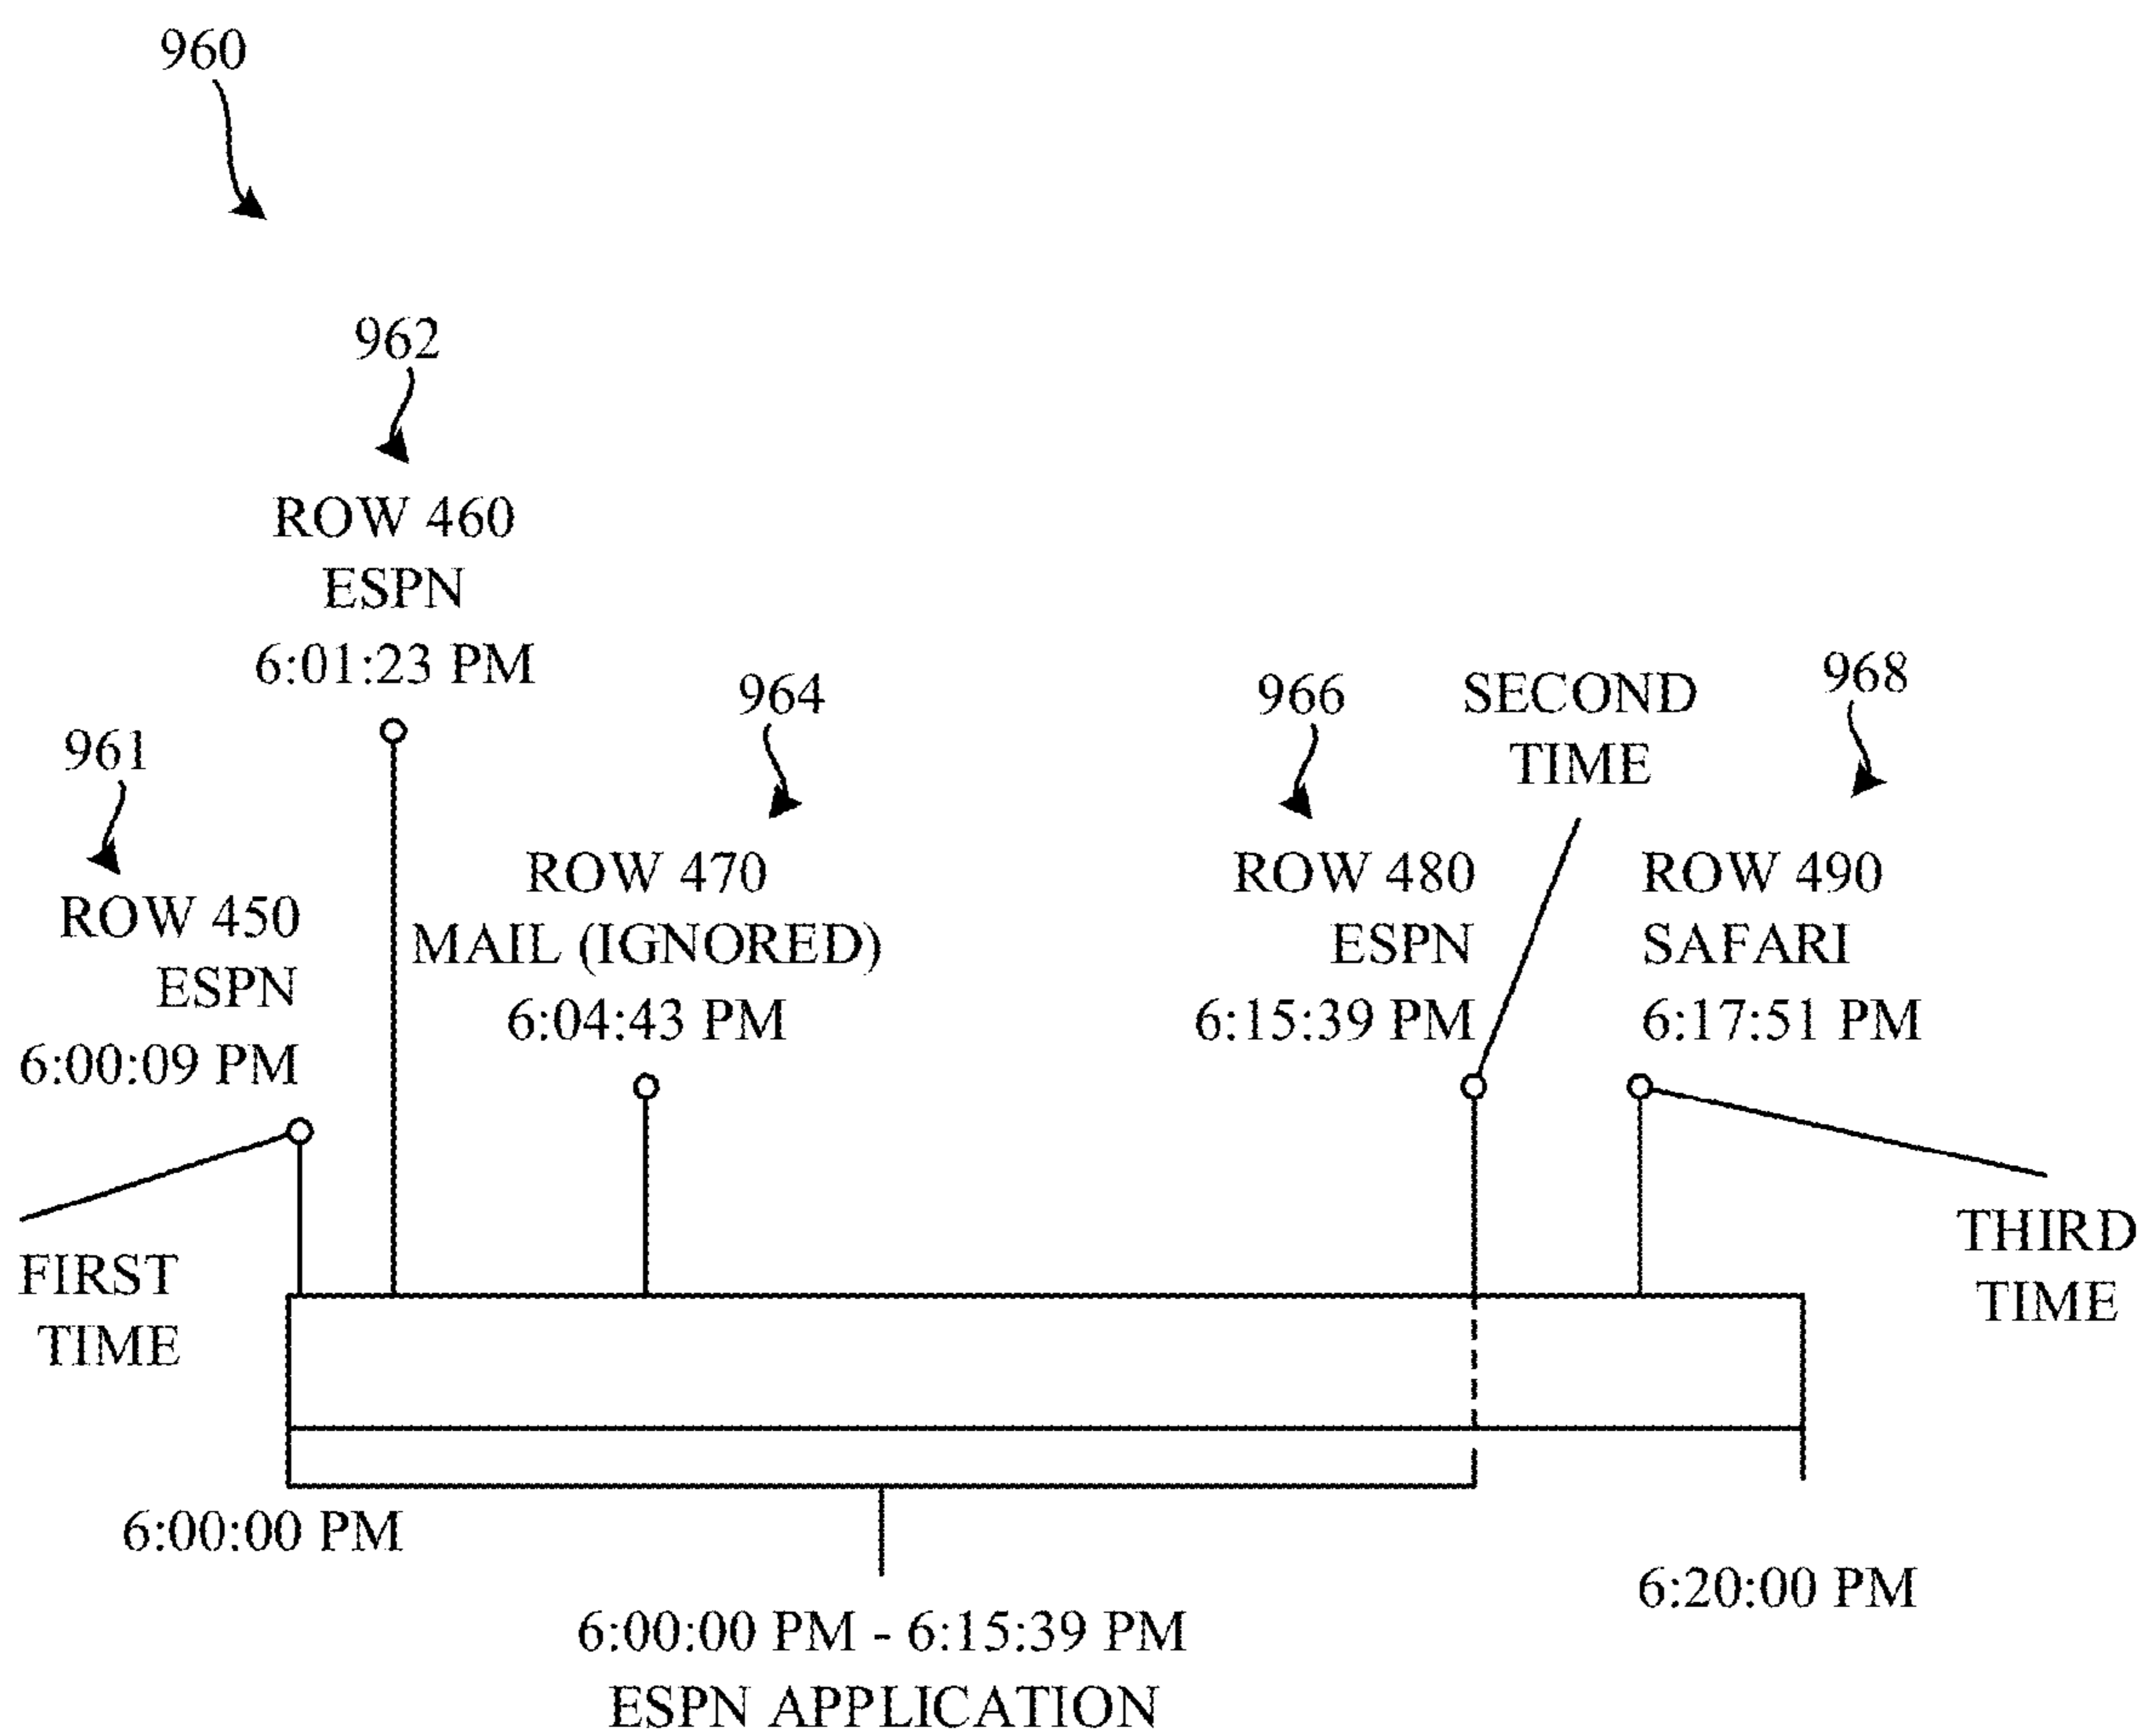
960

962

ROW 460
ESPN
6:01:23 PM

964

966

SECOND
TIME

968

961

ROW 470
MAIL (IGNORED)
6:04:43 PM

ROW 480
ESPN
6:15:39 PM

ROW 490
SAFARI
6:17:51 PM

ROW 450
ESPN
6:00:09 PM

THIRD
TIME

FIRST
TIME

6:00:00 PM

6:20:00 PM

6:00:00 PM - 6:15:39 PM
ESPN APPLICATION